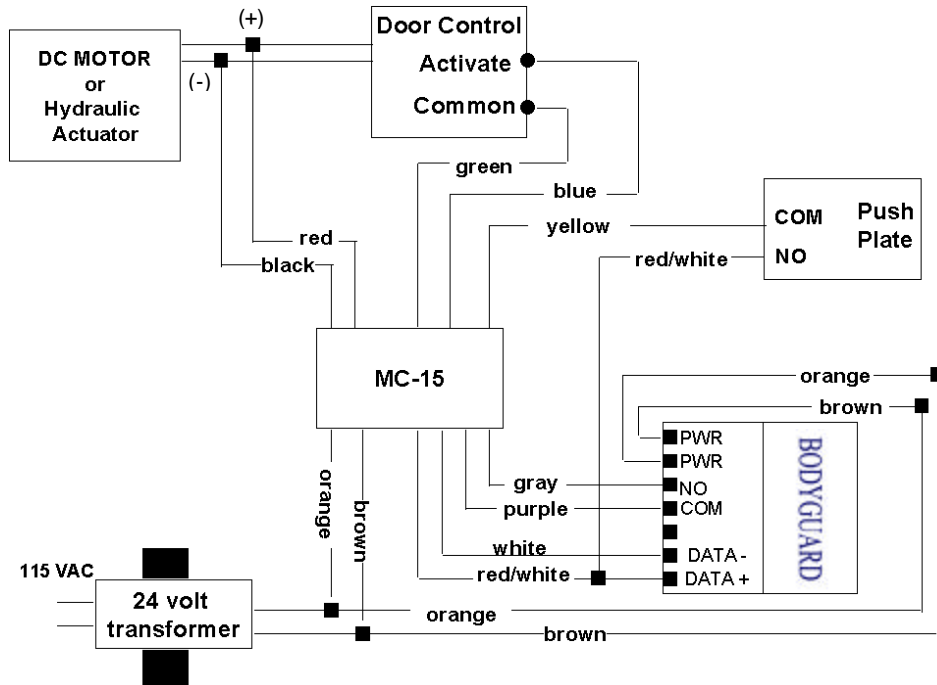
DC MOTOR or Hydraulic Actuator

(+)

(-)

Door Control
Activate
Common

green

blue

yellow

COM

NO

Push Plate

red

black

red/white

MC-15

orange

brown

PWR
PWR
NO
COM
DATA -
DATA +

BODYGUARD

gray

purple

white

red/white

orange

brown

115 VAC

24 volt transformer

orange

brown